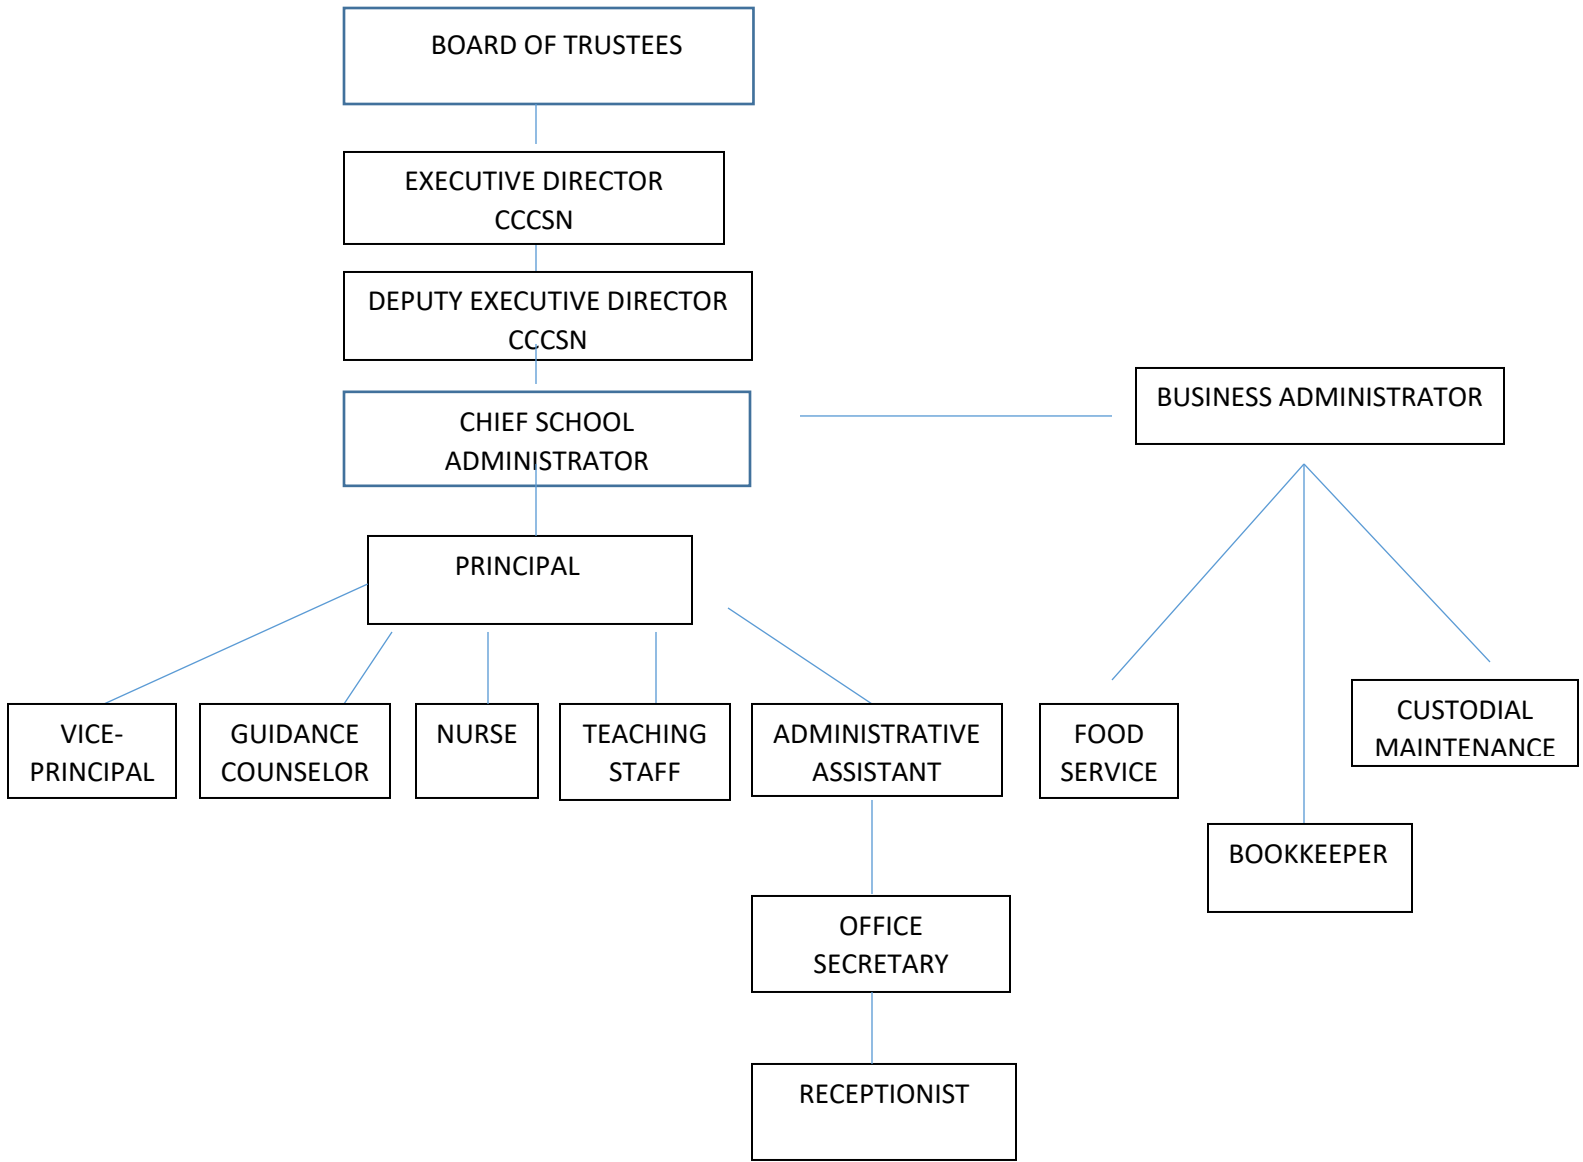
BOARD OF TRUSTEES

EXECUTIVE DIRECTOR CCCSN

DEPUTY EXECUTIVE DIRECTOR CCCSN

CHIEF SCHOOL ADMINISTRATOR

BUSINESS ADMINISTRATOR

PRINCIPAL

VICE-PRINCIPAL

GUIDANCE COUNSELOR

NURSE

TEACHING STAFF

ADMINISTRATIVE ASSISTANT

FOOD SERVICE

CUSTODIAL MAINTENANCE

BOOKKEEPER

OFFICE SECRETARY

RECEPTIONIST